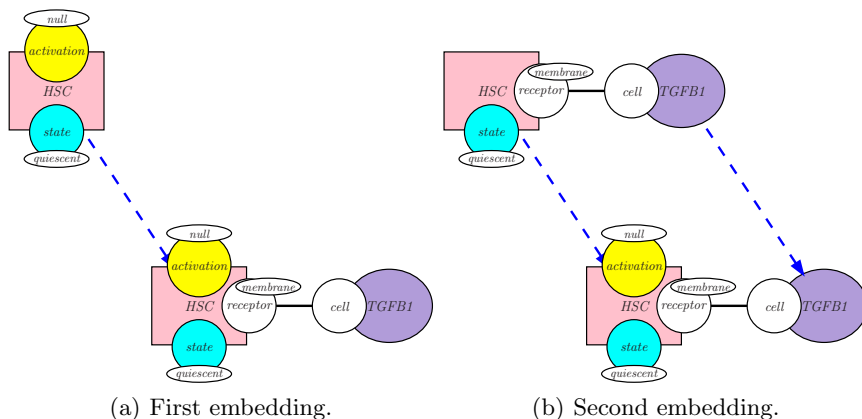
null
activation
HSC
state
quiescent

null
activation
HSC
membrane
receptor
cell
TGFB1
state
quiescent

(a) First embedding.

HSC
membrane
receptor
cell
TGFB1
state
quiescent

null
activation
HSC
membrane
receptor
cell
TGFB1
state
quiescent

(b) Second embedding.